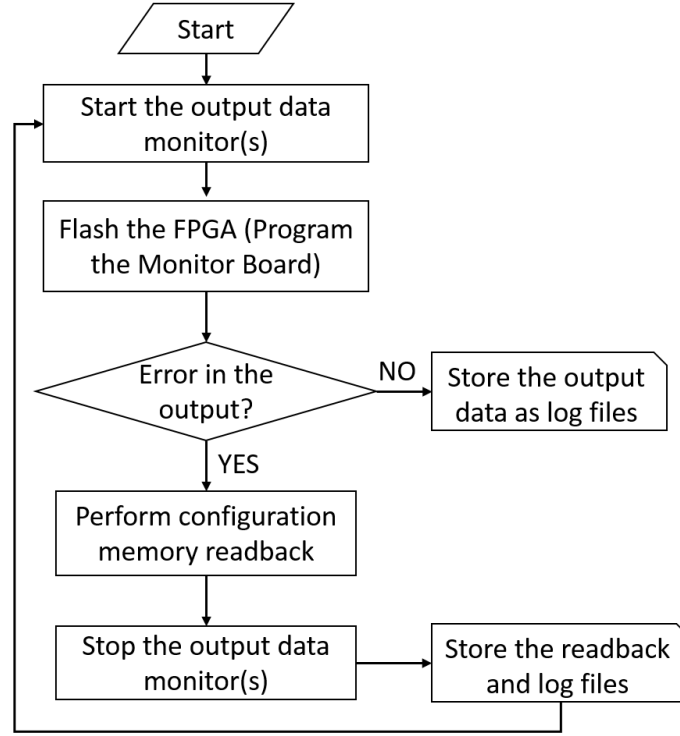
Start

Start the output data monitor(s)

Flash the FPGA (Program the Monitor Board)

Error in the output?

NO

Store the output data as log files

YES

Perform configuration memory readback

Stop the output data monitor(s)

Store the readback and log files